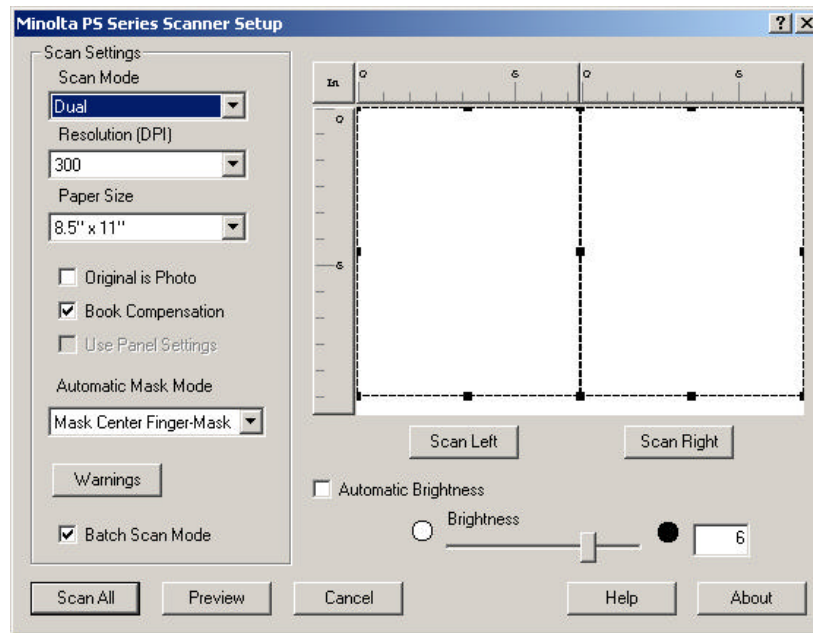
Minolta PS Series Scanner Setup

? X

Scan Settings

Scan Mode

Dual

Resolution (DPI)

300

Paper Size

8.5" x 11"

Original is Photo

Book Compensation

Use Panel Settings

Automatic Mask Mode

Mask Center Finger-Mask

Warnings

Batch Scan Mode

In

0

5

0

5

0

5

Scan Left

Scan Right

Automatic Brightness

Brightness

6

Scan All

Preview

Cancel

Help

About